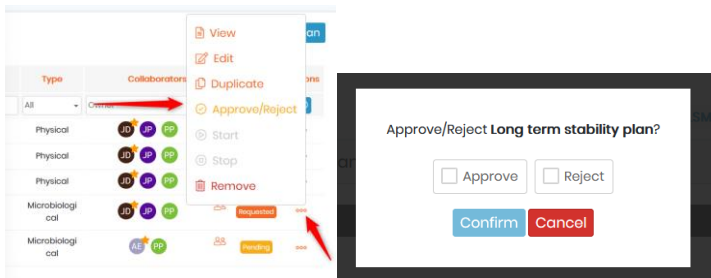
lan

Type

Collaborators

ons

All

Owner

Physical

JD JP PP

Physical

JD JP PP

Physical

JD JP PP

Microbiological

JD JP PP

Requested

Microbiological

AE PP

Pending

View

Edit

Duplicate

Approve/Reject

Start

Stop

Remove

Approve/Reject **Long term stability plan**?

Approve

Reject

Confirm

Cancel